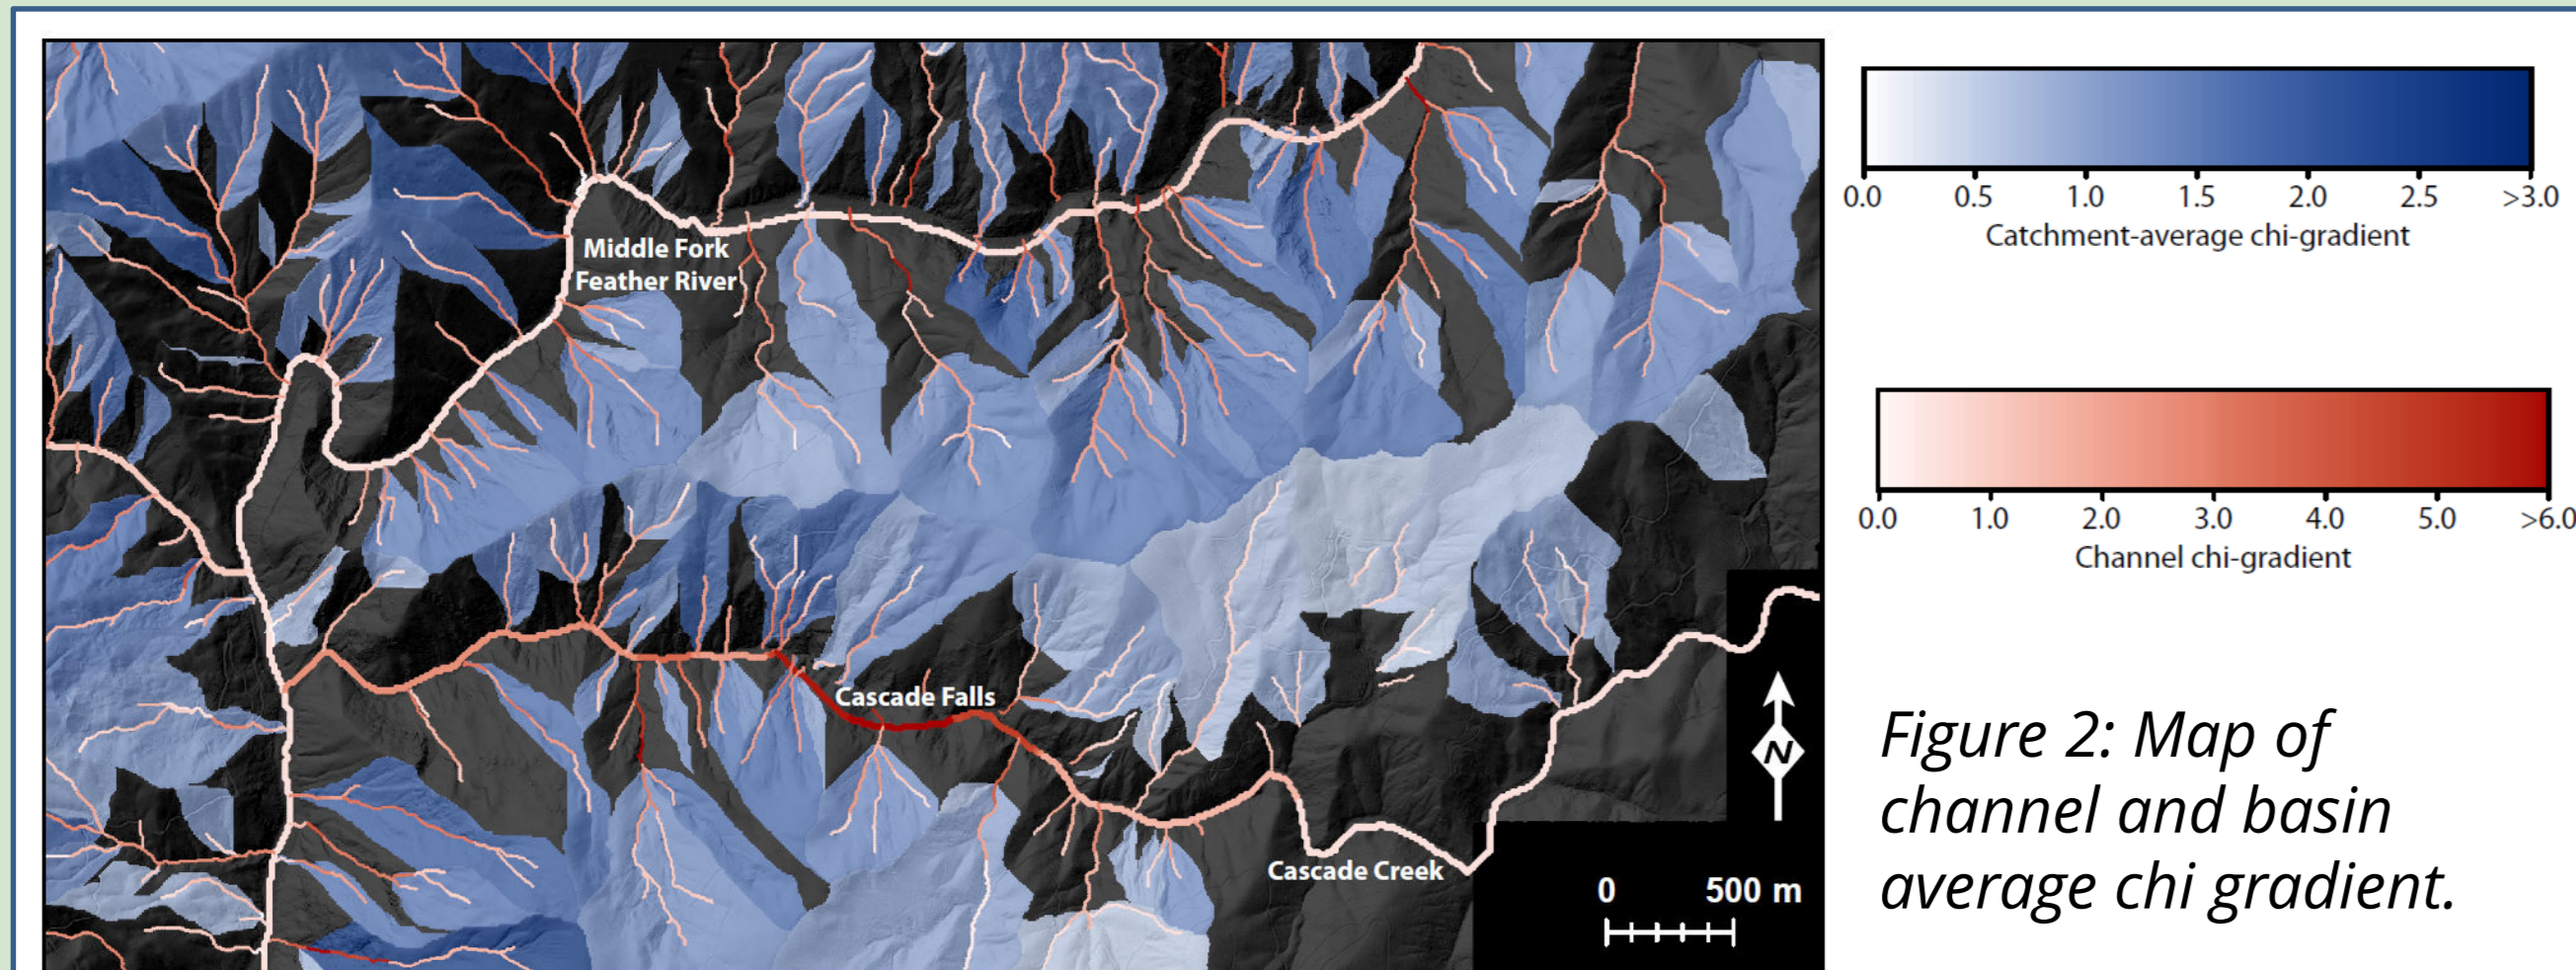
Middle Fork Feather River

Cascade Falls

Cascade Creek

N

0 500 m

0.0 0.5 1.0 1.5 2.0 2.5 >3.0
Catchment-average chi-gradient

0.0 1.0 2.0 3.0 4.0 5.0 >6.0
Channel chi-gradient

Figure 2: Map of channel and basin average chi gradient.